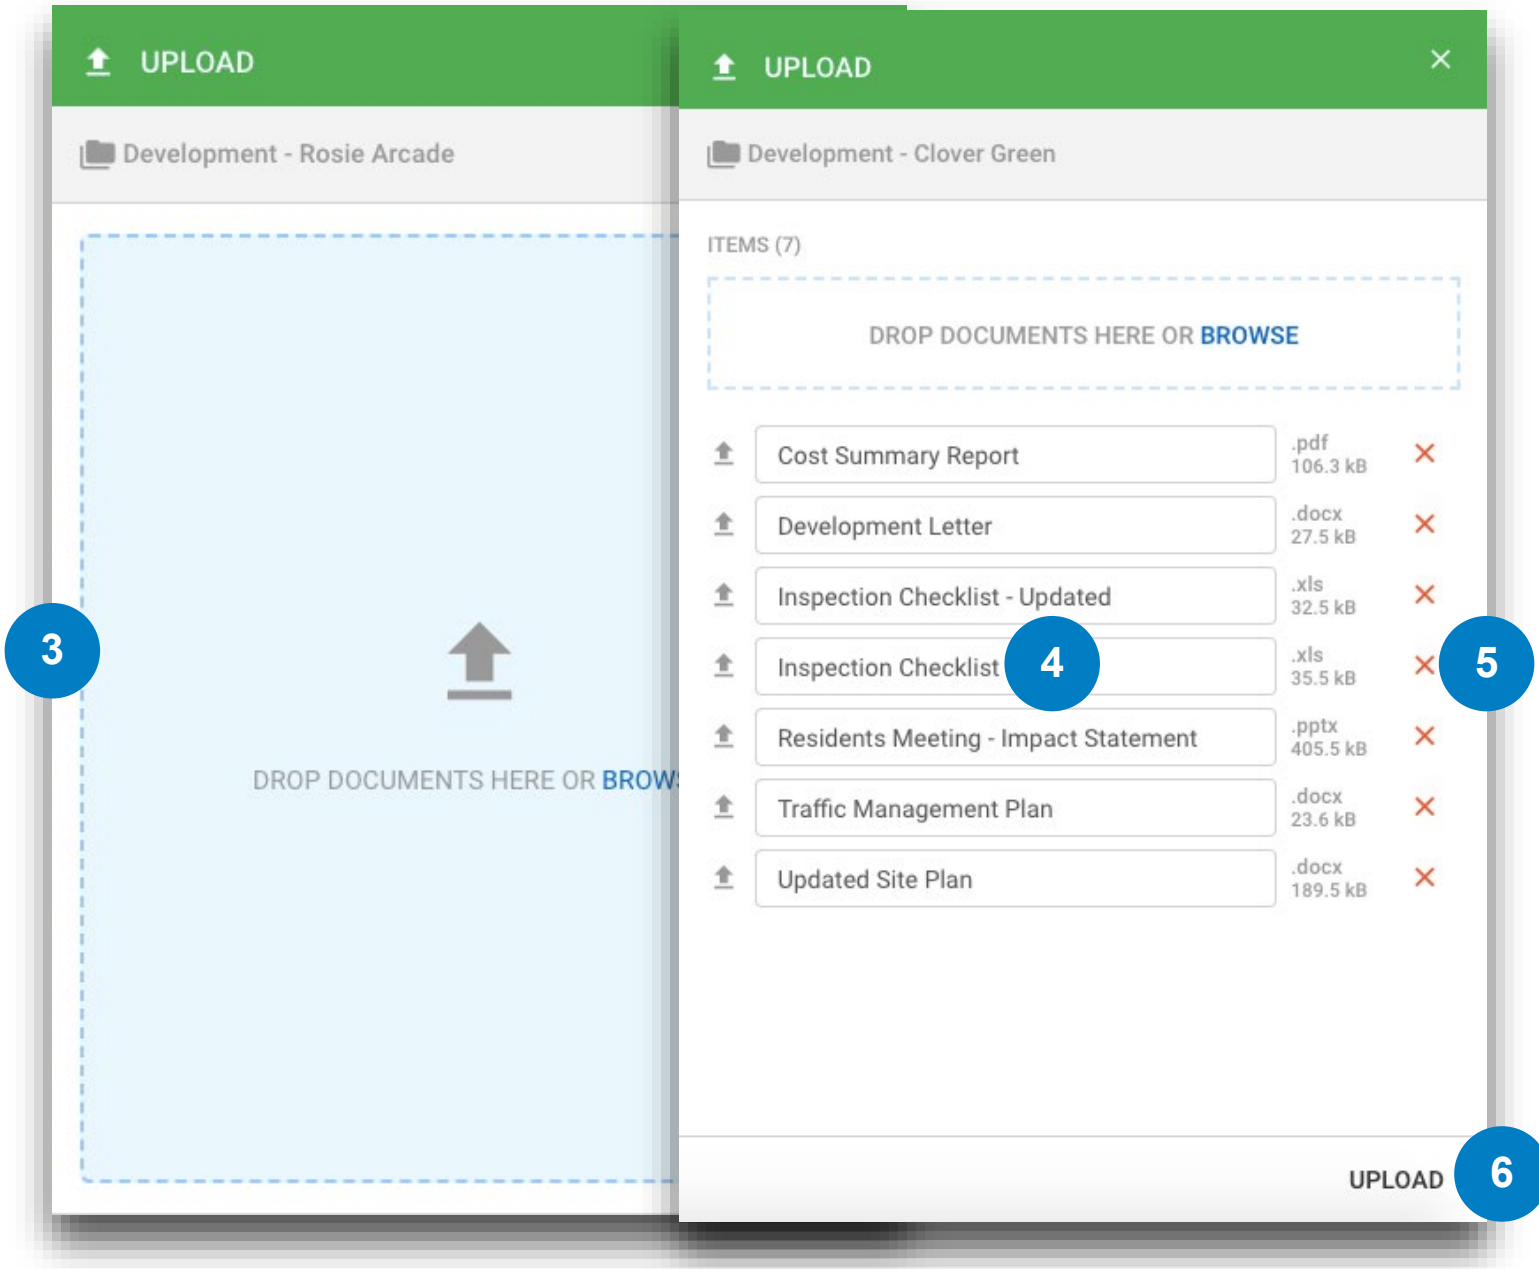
UPLOAD

Development - Rosie Arcade

DROP DOCUMENTS HERE OR BROW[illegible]

3

UPLOAD

×

Development - Clover Green

ITEMS (7)

DROP DOCUMENTS HERE OR BROWSE

Cost Summary Report .pdf 106.3 kB ×

Development Letter .docx 27.5 kB ×

Inspection Checklist - Updated .xls 32.5 kB ×

Inspection Checklist .xls 35.5 kB ×

4

5

Residents Meeting - Impact Statement .pptx 405.5 kB ×

Traffic Management Plan .docx 23.6 kB ×

Updated Site Plan .docx 189.5 kB ×

UPLOAD

6